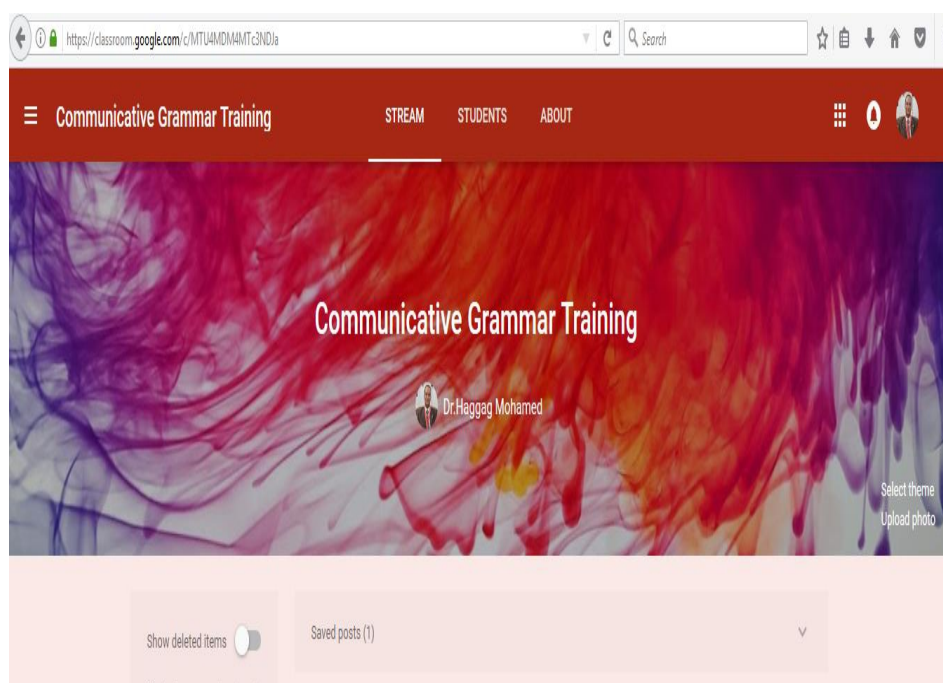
https://classroom.google.com/c/MTU4MDM4MTc3NDJa

Search

Communicative Grammar Training

STREAM STUDENTS ABOUT

Communicative Grammar Training

Dr.Haggag Mohamed

Select theme
Upload photo

Show deleted items

Saved posts (1)